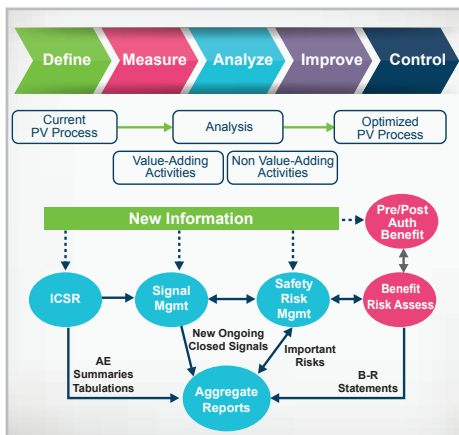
Define
Measure
Analyze
Improve
Control

Current PV Process
Analysis
Optimized PV Process

Value-Adding Activities
Non Value-Adding Activities

New Information

Pre/Post Auth Benefit

ICSR
Signal Mgmt
Safety Risk Mgmt
Benefit Risk Assess

New Ongoing Closed Signals
Important Risks
AE Summaries Tabulations
B-R Statements

Aggregate Reports